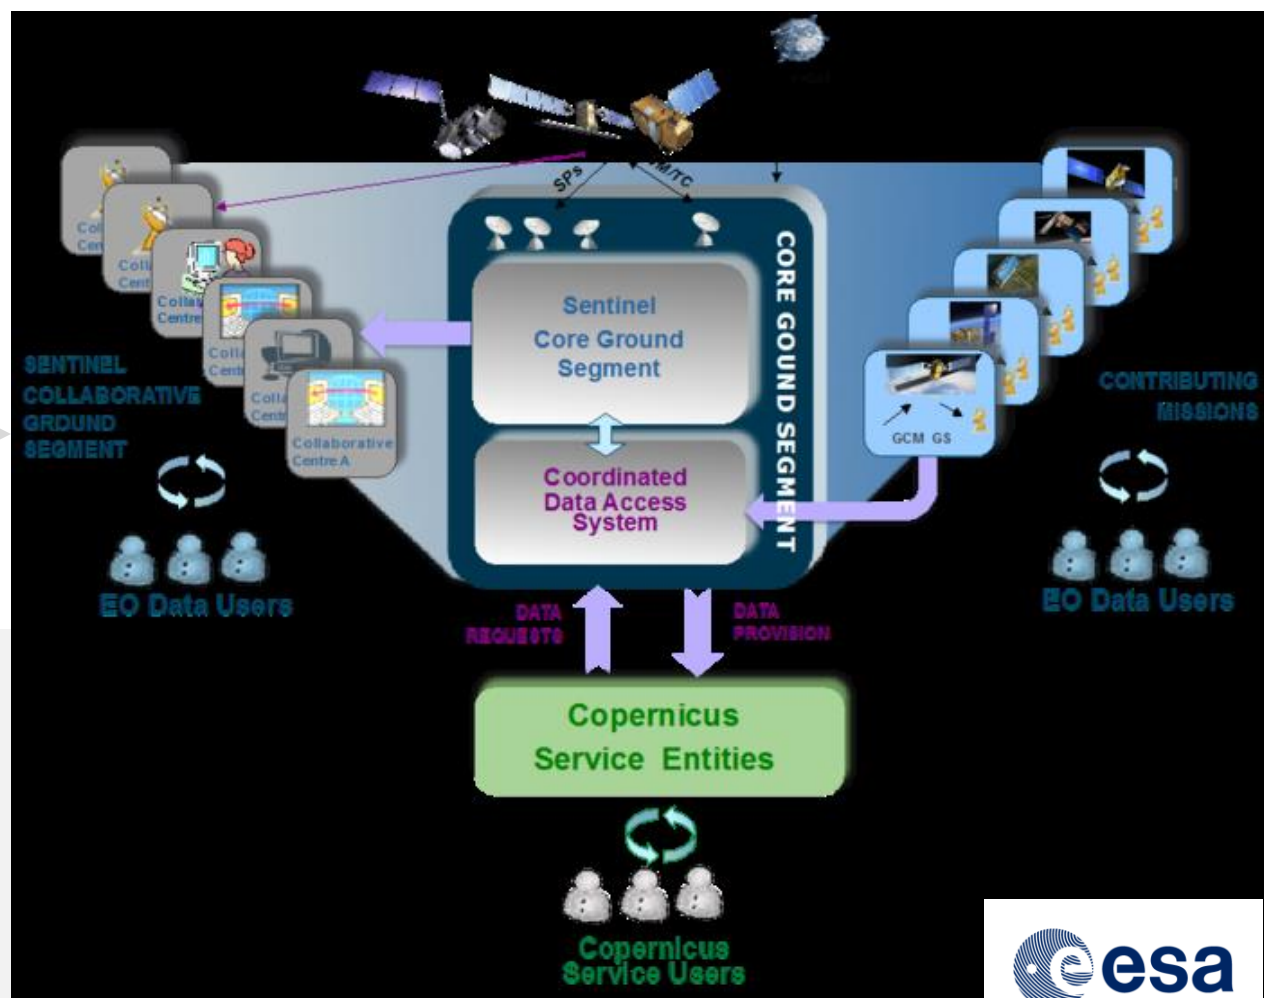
SPs

TM/TC

CORE GOUND SEGMENT

Sentinel Core Ground Segment

Coordinated Data Access System

Col Cen

Coll Cent

Colla Centre

Coll Cent

Colla Centr

Collaborative Centre A

SENTINEL COLLABORATIVE GROUND SEGMENT

EO Data Users

GCM GS

CONTRIBUTING MISSIONS

EO Data Users

DATA REQUESTS

DATA PROVISION

Copernicus Service Entities

Copernicus Service Users

esa